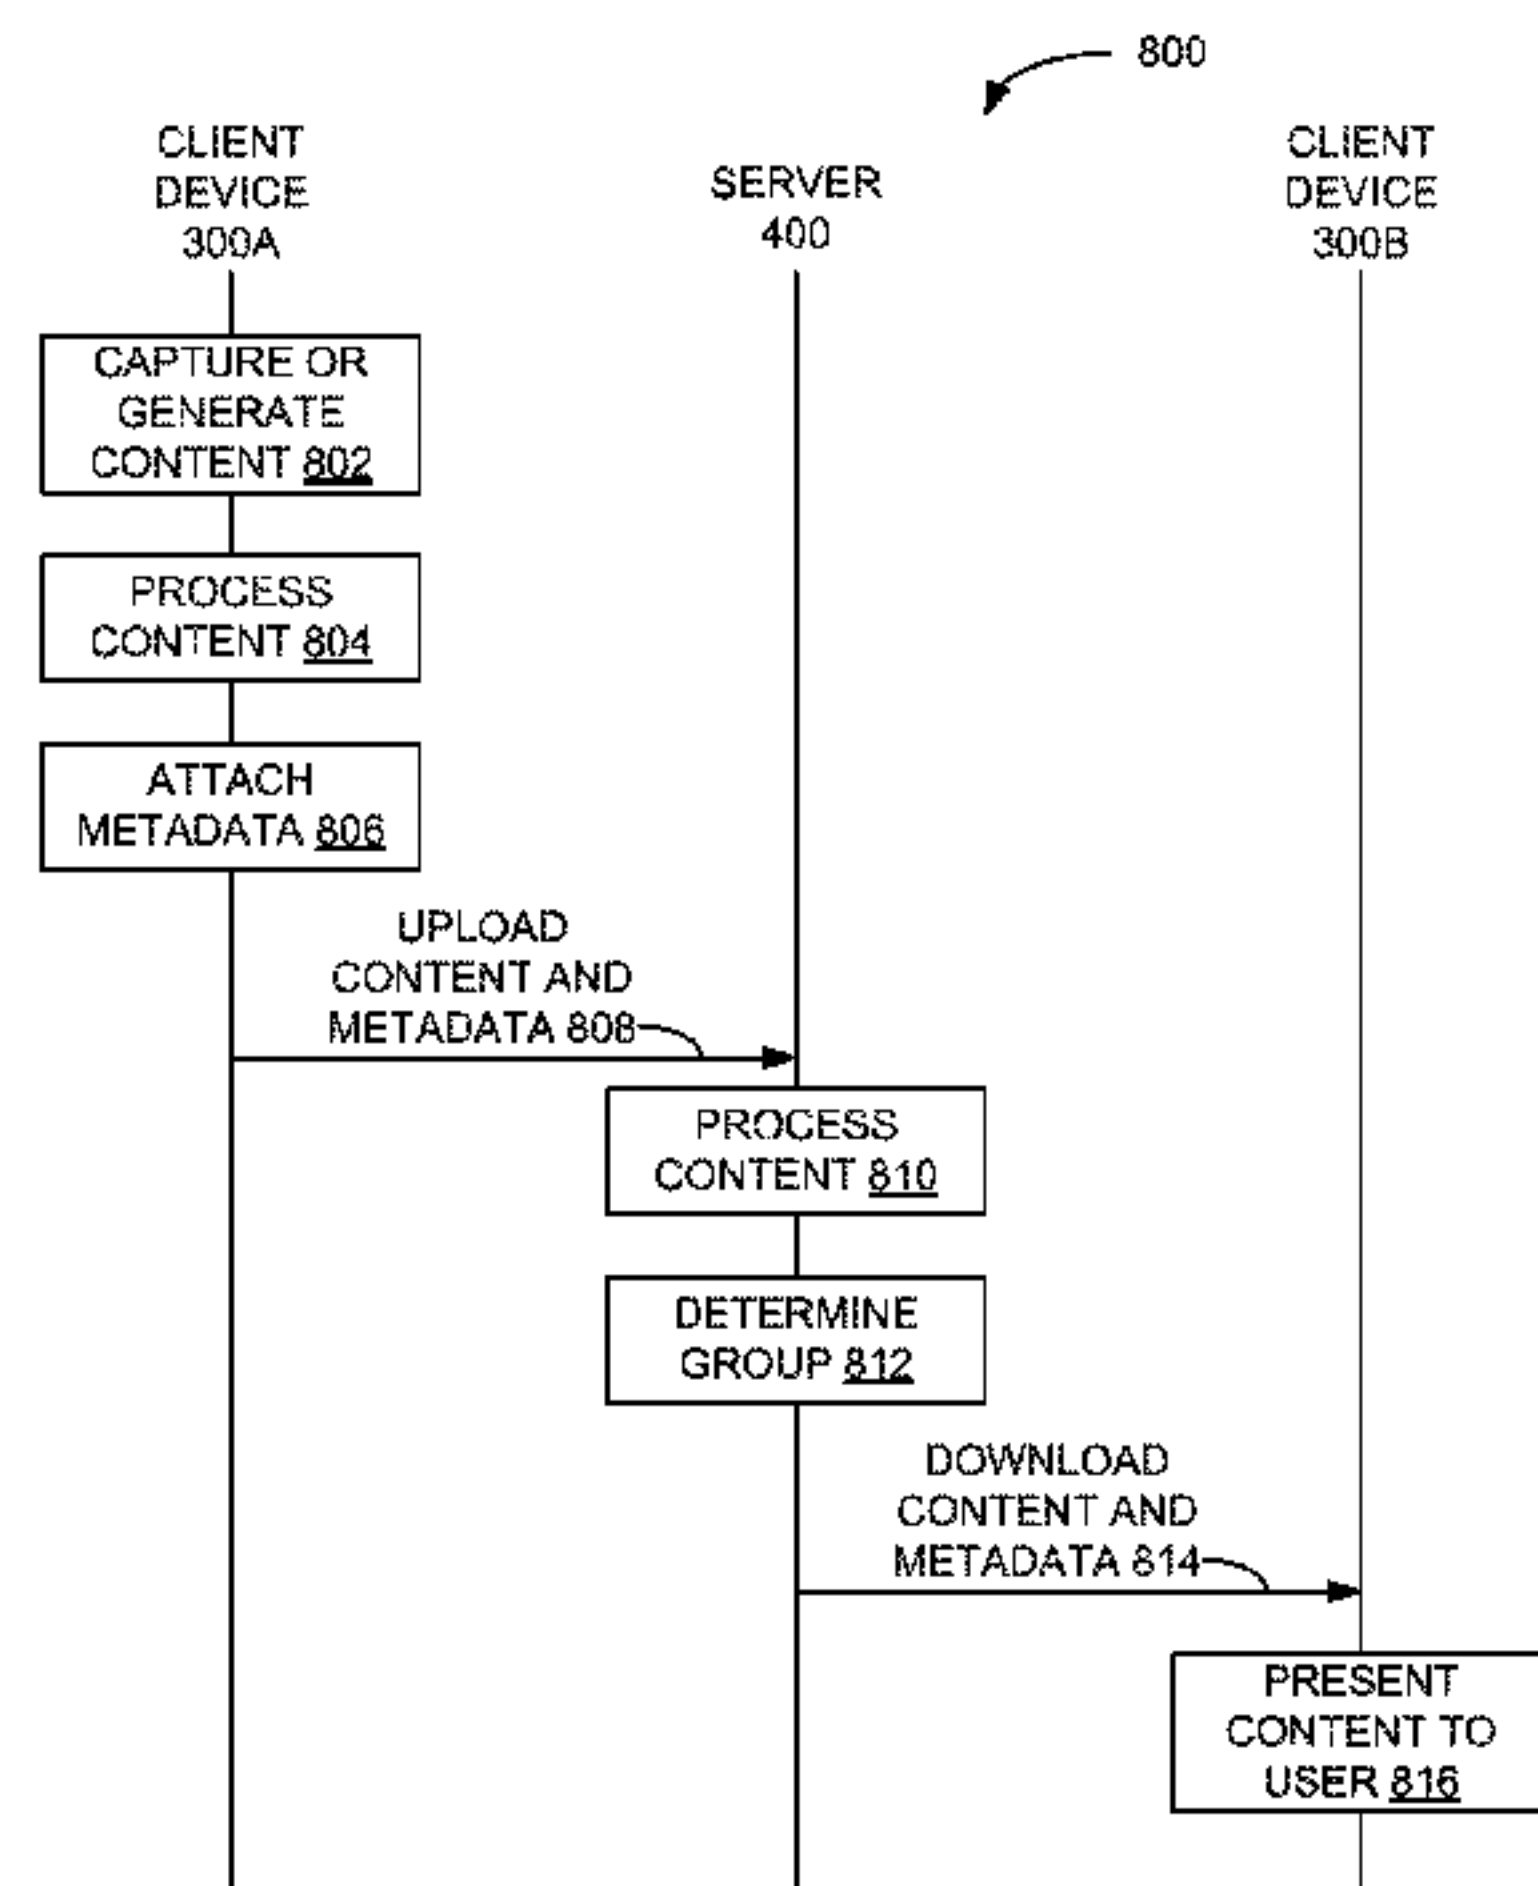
800

CLIENT DEVICE 300A

SERVER 400

CLIENT DEVICE 300B

CAPTURE OR GENERATE CONTENT 802

PROCESS CONTENT 804

ATTACH METADATA 806

UPLOAD CONTENT AND METADATA 808

PROCESS CONTENT 810

DETERMINE GROUP 812

DOWNLOAD CONTENT AND METADATA 814

PRESENT CONTENT TO USER 816